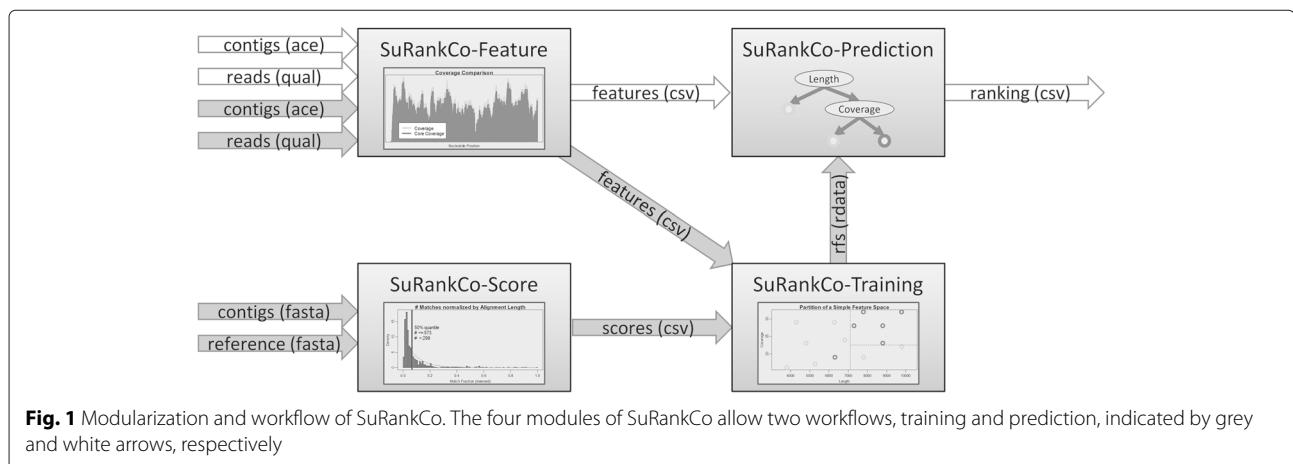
contigs (ace)

reads (qual)

contigs (ace)

reads (qual)

SuRankCo-Feature

Coverage Comparison

Coverage
Core Coverage

Nucleotide Position

features (csv)

SuRankCo-Prediction

Length

Coverage

ranking (csv)

features (csv)

rfs (rdata)

contigs (fasta)

reference (fasta)

SuRankCo-Score

# Matches normalized by Alignment Length

50% quantile
# <=373
# >299

Density

Match Fraction (interval)

scores (csv)

SuRankCo-Training

Partition of a Simple Feature Space

Coverage

Length

**Fig. 1** Modularization and workflow of SuRankCo. The four modules of SuRankCo allow two workflows, training and prediction, indicated by grey and white arrows, respectively